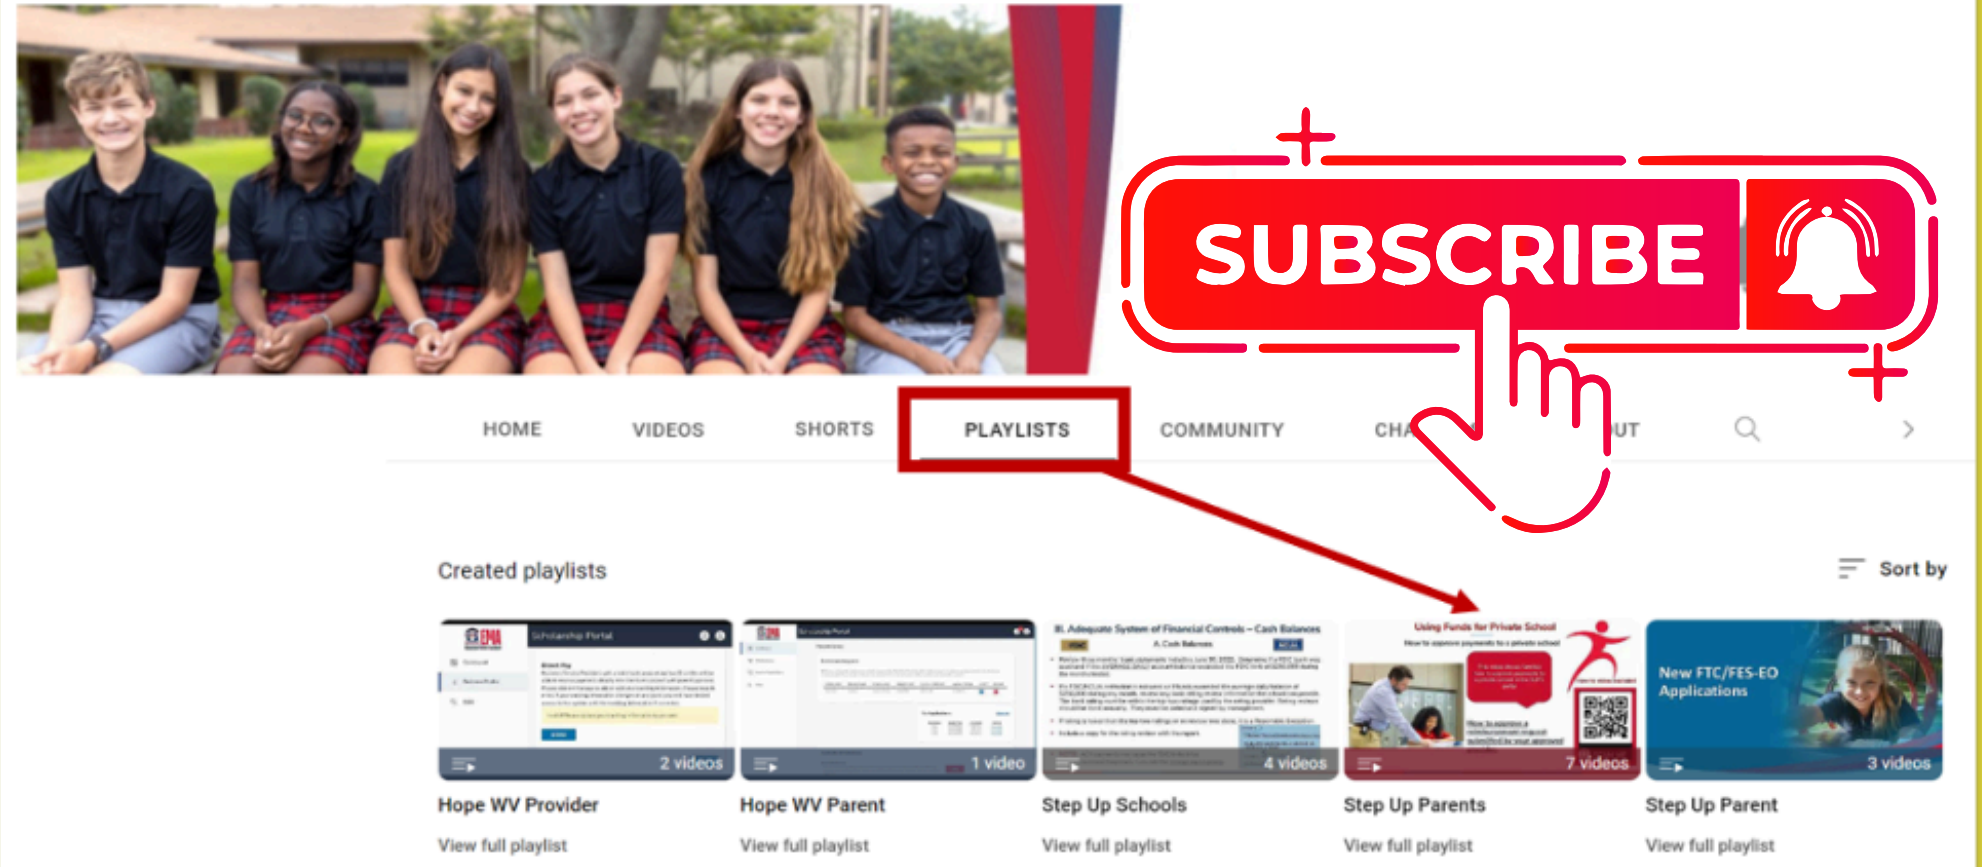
SUBSCRIBE

HOME VIDEOS SHORTS PLAYLISTS COMMUNITY CHA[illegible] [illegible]UT

Created playlists

Sort by

Scholarship Portal

2 videos

Hope WV Provider

View full playlist

1 video

Hope WV Parent

View full playlist

III. Adequate System of Financial Controls – Cash Balances

4 videos

Step Up Schools

View full playlist

Using Funds for Private School

7 videos

Step Up Parents

View full playlist

New FTC/FES-EO Applications

3 videos

Step Up Parent

View full playlist